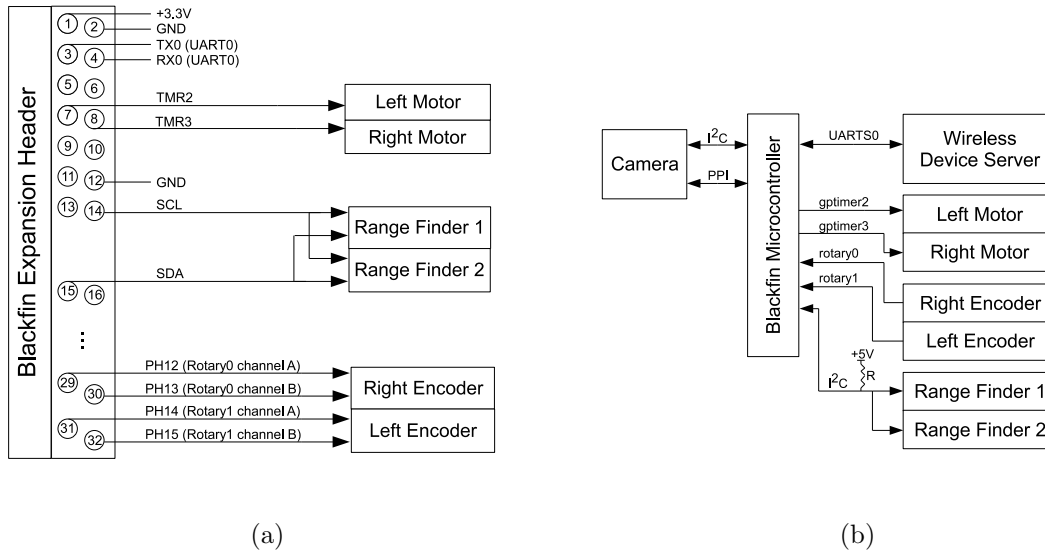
Blackfin Expansion Header

1 2 +3.3V
GND
3 4 TX0 (UART0)
RX0 (UART0)
5 6
7 8 TMR2
TMR3
Left Motor
Right Motor
9 10
11 12 GND
13 14 SCL
Range Finder 1
Range Finder 2
SDA
15 16
⋮
29 30 PH12 (Rotary0 channel A)
PH13 (Rotary0 channel B)
Right Encoder
31 32 PH14 (Rotary1 channel A)
PH15 (Rotary1 channel B)
Left Encoder

(a)

Camera
$I^2C$
PPI
Blackfin Microcontroller
UARTS0
Wireless Device Server
gptimer2
Left Motor
gptimer3
Right Motor
rotary0
Right Encoder
rotary1
Left Encoder
+5V
R
$I^2C$
Range Finder 1
Range Finder 2

(b)